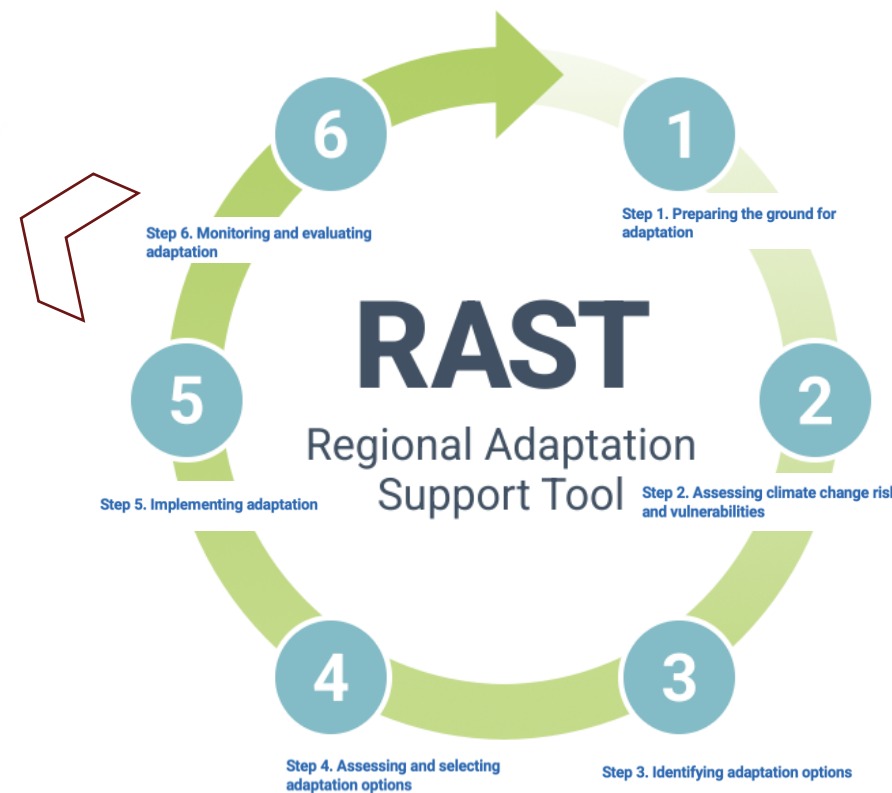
6

1

Step 6. Monitoring and evaluating adaptation

Step 1. Preparing the ground for adaptation

RAST

Regional Adaptation Support Tool

5

2

Step 5. Implementing adaptation

Step 2. Assessing climate change risl and vulnerabilities

4

3

Step 4. Assessing and selecting adaptation options

Step 3. Identifying adaptation options